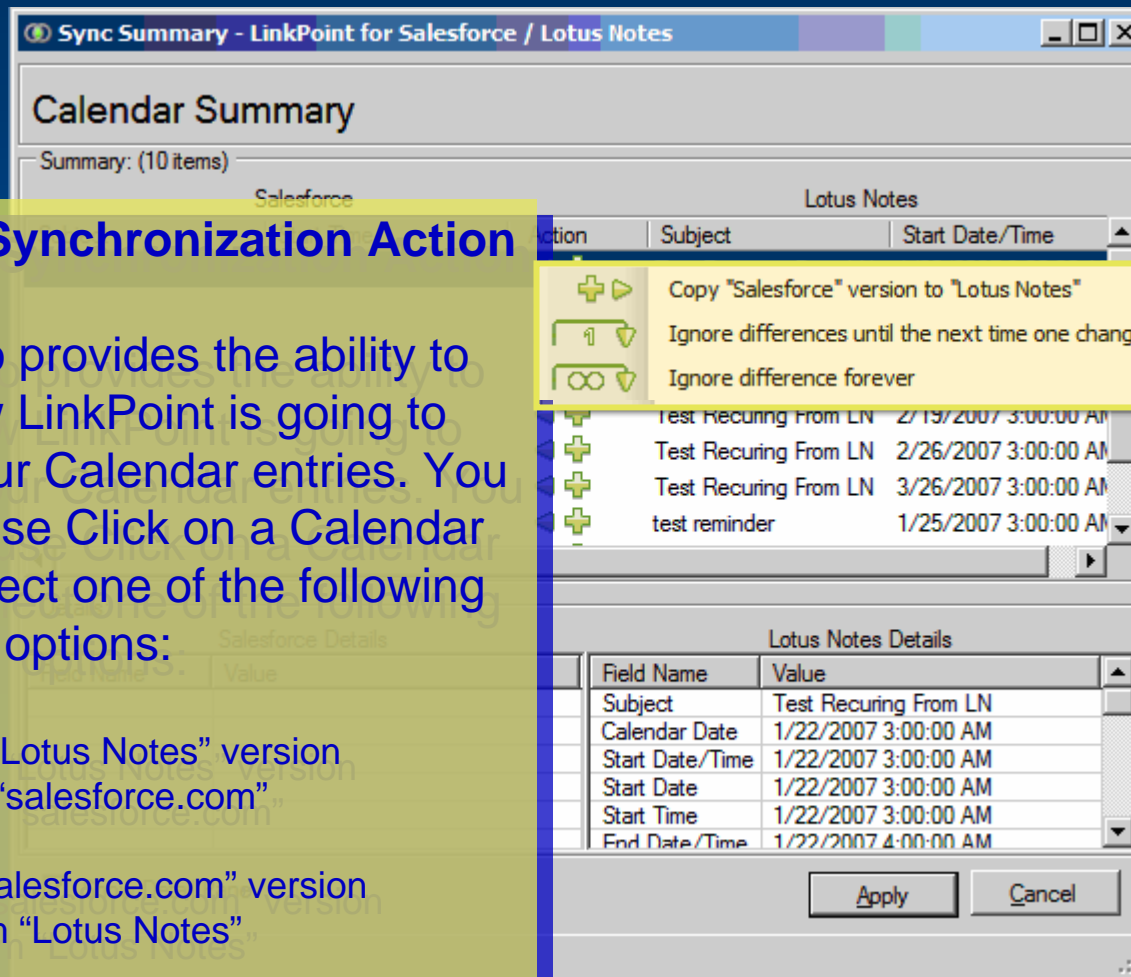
Sync Summary - LinkPoint for Salesforce / Lotus Notes

Calendar Summary

Summary: (10 items)

Salesforce

Lotus Notes

Synchronization Action

ction | Subject | Start Date/Time

Copy "Salesforce" version to "Lotus Notes"
Ignore differences until the next time one chang
Ignore difference forever

o provides the ability to y LinkPoint is going to ur Calendar entries. You se Click on a Calendar ect one of the following options:

| Subject | Start Date/Time |
|---|---|
| Test Recuring From LN | 2/19/2007 3:00:00 AM |
| Test Recuring From LN | 2/26/2007 3:00:00 AM |
| Test Recuring From LN | 3/26/2007 3:00:00 AM |
| test reminder | 1/25/2007 3:00:00 AM |

Salesforce Details

Field Name | Value

Lotus Notes” version “salesforce.com”

alesforce.com” version n “Lotus Notes”

Lotus Notes Details

| Field Name | Value |
|---|---|
| Subject | Test Recuring From LN |
| Calendar Date | 1/22/2007 3:00:00 AM |
| Start Date/Time | 1/22/2007 3:00:00 AM |
| Start Date | 1/22/2007 3:00:00 AM |
| Start Time | 1/22/2007 3:00:00 AM |
| End Date/Time | 1/22/2007 4:00:00 AM |

Apply

Cancel